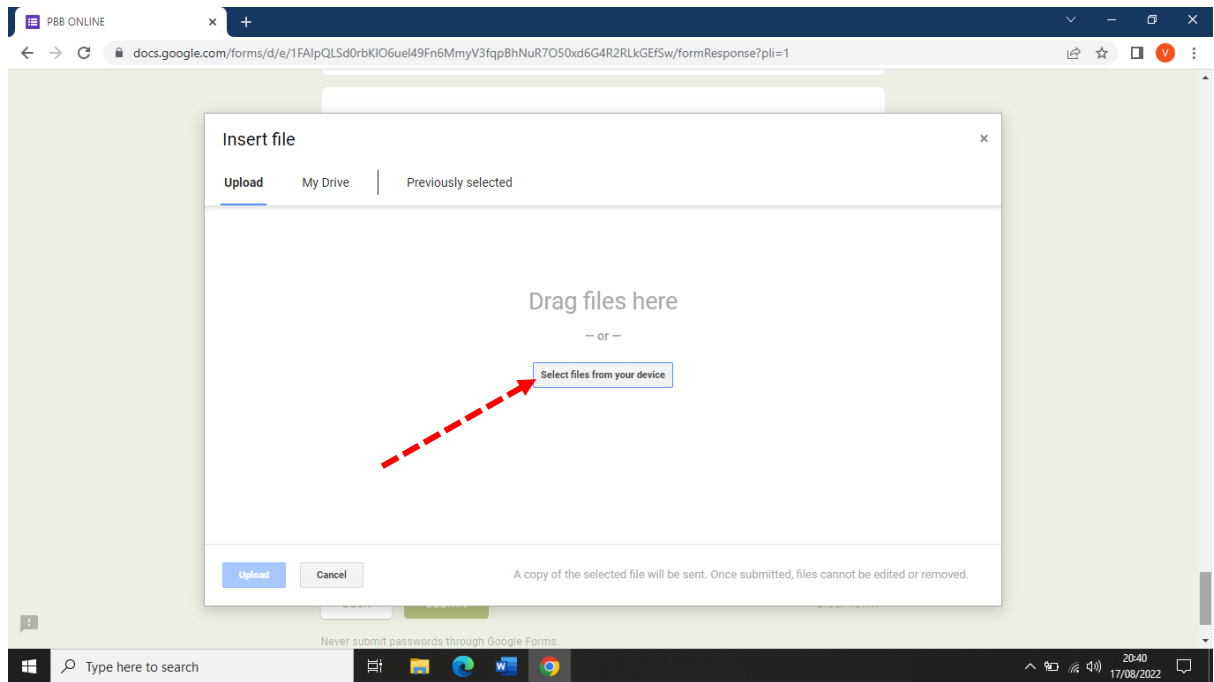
PBB ONLINE ×

docs.google.com/forms/d/e/1FAIpQLSd0rbKlO6uel49Fn6MmyV3fqpBhNuR7O50xd6G4R2RLkGEfSw/formResponse?pli=1

V

Insert file ×

Upload My Drive Previously selected

Drag files here

— or —

Select files from your device

Upload Cancel A copy of the selected file will be sent. Once submitted, files cannot be edited or removed.

Never submit passwords through Google Forms.

Type here to search

20:40
17/08/2022